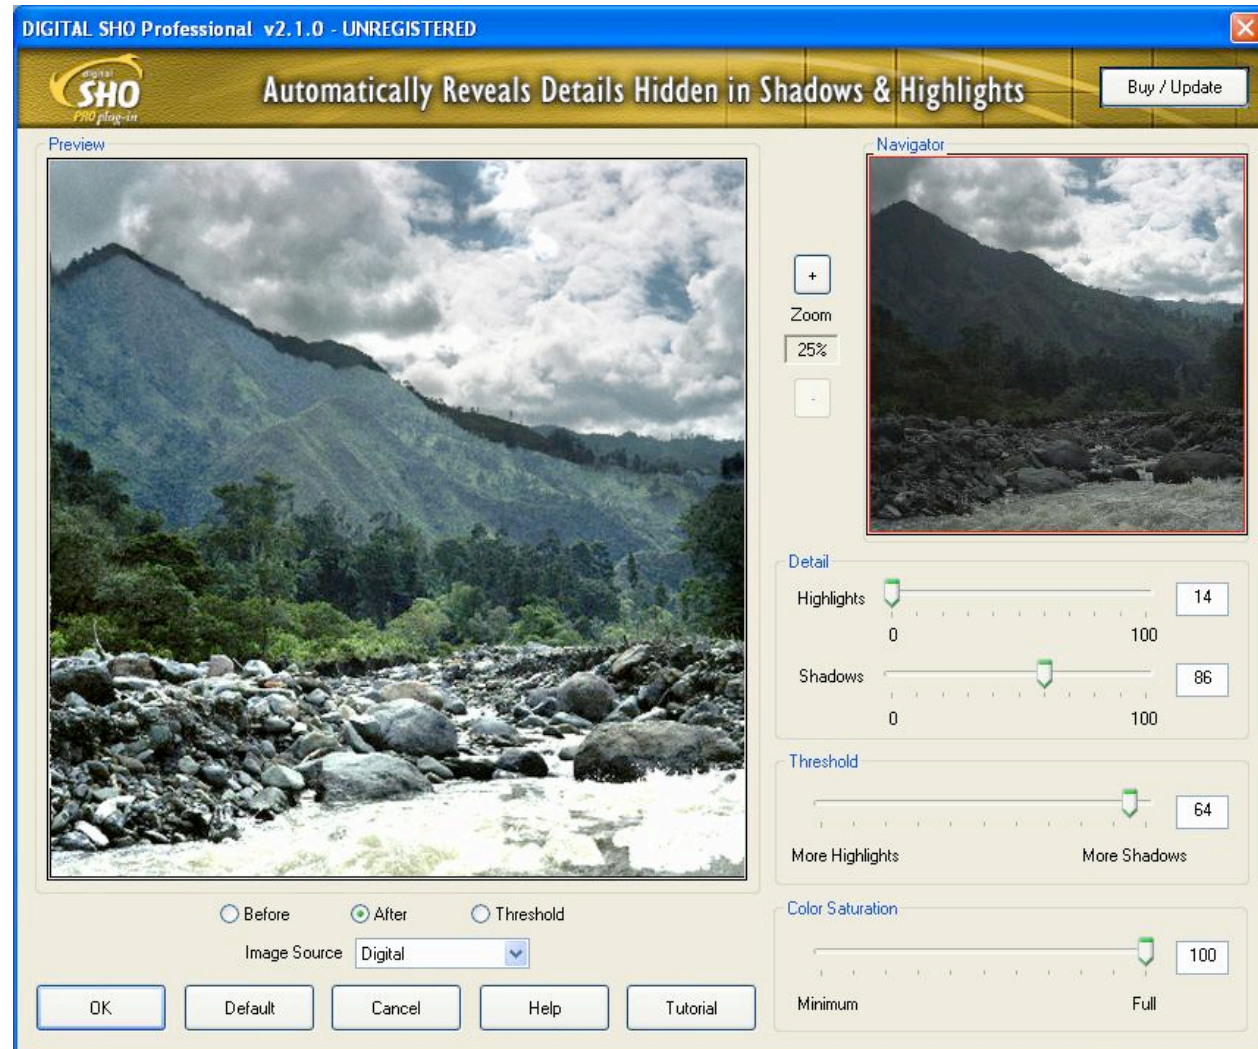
DIGITAL SHO Professional v2.1.0 - UNREGISTERED

digital SHO PRO plug-in

Automatically Reveals Details Hidden in Shadows & Highlights

Buy / Update

Preview

Navigator

+

Zoom

25%

-

Detail

Highlights

14

0

100

Shadows

86

0

100

Threshold

64

More Highlights

More Shadows

Before

After

Threshold

Image Source

Digital

Color Saturation

100

Minimum

Full

OK

Default

Cancel

Help

Tutorial